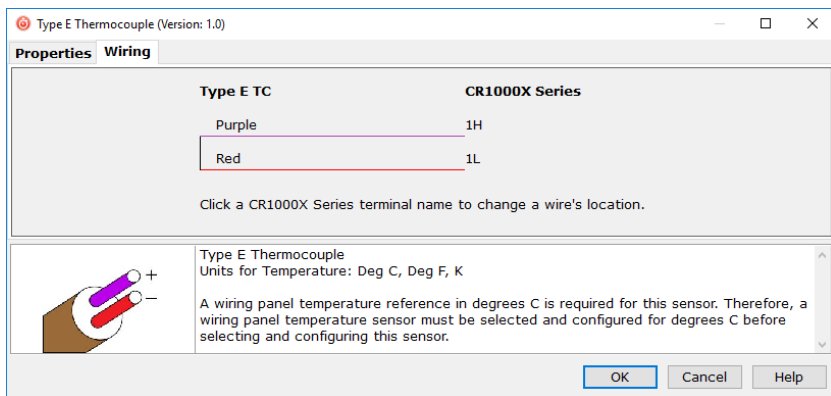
Type E Thermocouple (Version: 1.0)

Properties Wiring

| Type E TC | CR1000X Series |
|---|---|
| Purple | 1H |
| Red | 1L |

Click a CR1000X Series terminal name to change a wire's location.

+
−

Type E Thermocouple
Units for Temperature: Deg C, Deg F, K

A wiring panel temperature reference in degrees C is required for this sensor. Therefore, a wiring panel temperature sensor must be selected and configured for degrees C before selecting and configuring this sensor.

OK Cancel Help